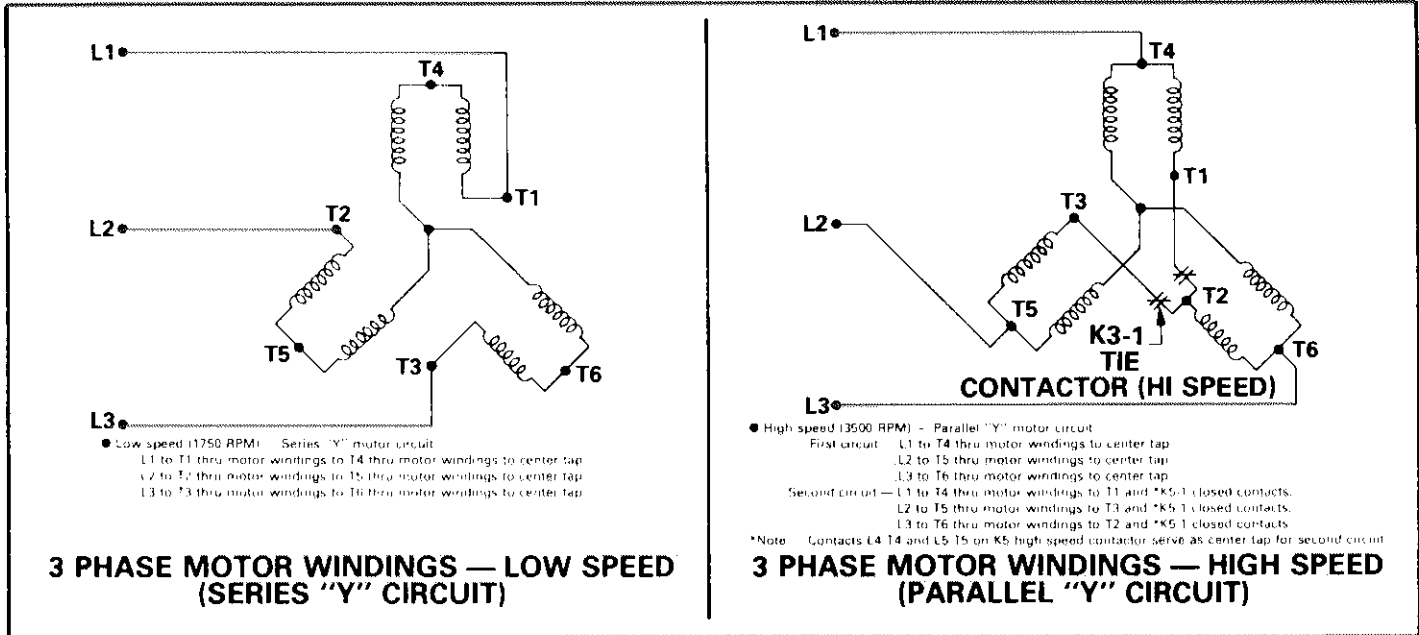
L1
T4
T1
L2
T2
T5
T3
T6
L3

● Low speed (1750 RPM) – Series "Y" motor circuit
L1 to T1 thru motor windings to T4 thru motor windings to center tap
L2 to T2 thru motor windings to T5 thru motor windings to center tap
L3 to T3 thru motor windings to T6 thru motor windings to center tap

3 PHASE MOTOR WINDINGS — LOW SPEED (SERIES "Y" CIRCUIT)

L1
T4
T1
T3
L2
T2
T5
K3-1 TIE CONTACTOR (HI SPEED)
T6
L3

● High speed (3500 RPM) – Parallel "Y" motor circuit
First circuit – L1 to T4 thru motor windings to center tap
L2 to T5 thru motor windings to center tap
L3 to T6 thru motor windings to center tap
Second circuit — L1 to T4 thru motor windings to T1 and *K5-1 closed contacts.
L2 to T5 thru motor windings to T3 and *K5-1 closed contacts.
L3 to T6 thru motor windings to T2 and *K5-1 closed contacts.
*Note – Contacts L4 T4 and L5 T5 on K5 high speed contactor serve as center tap for second circuit

3 PHASE MOTOR WINDINGS — HIGH SPEED (PARALLEL "Y" CIRCUIT)